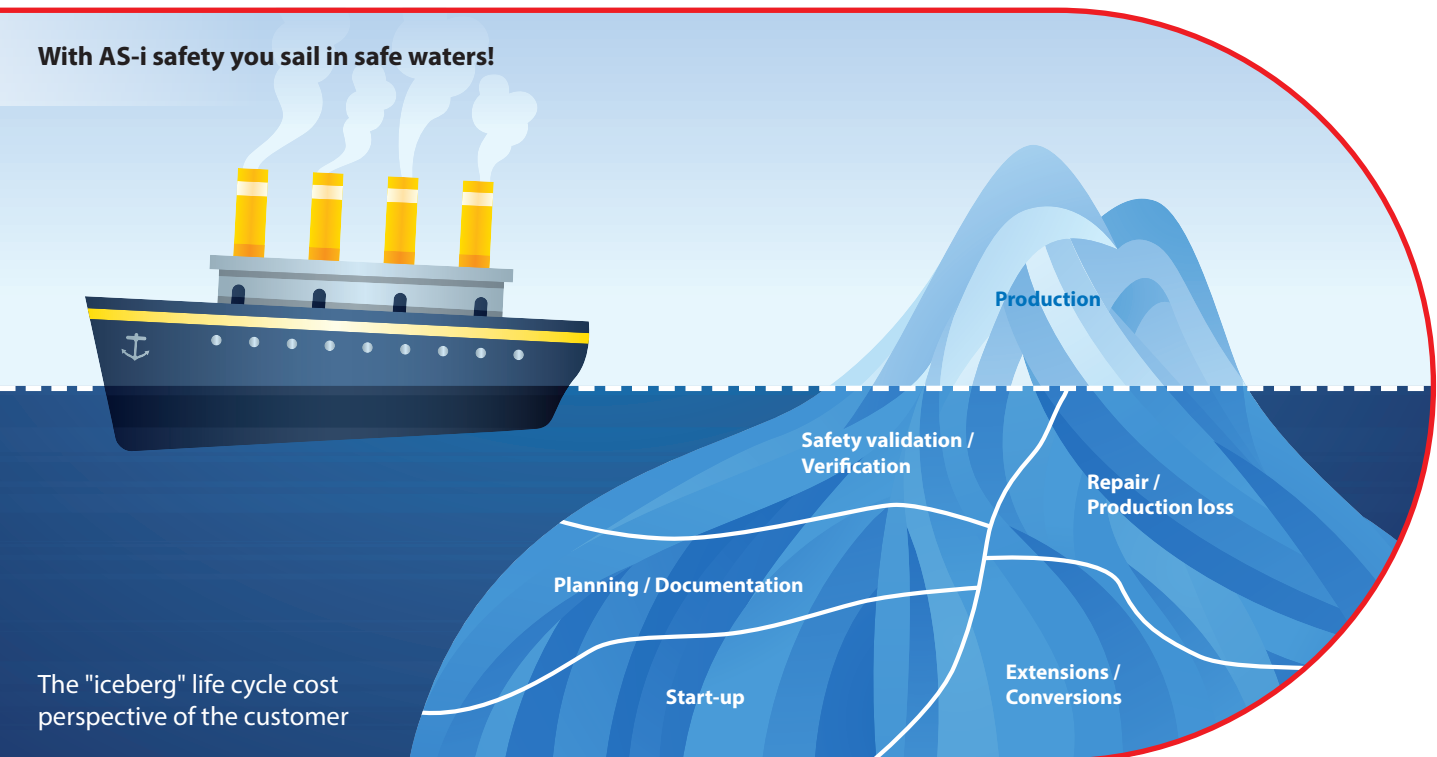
With AS-i safety you sail in safe waters!

Production

Safety validation / Verification

Repair / Production loss

Planning / Documentation

Start-up

Extensions / Conversions

The "iceberg" life cycle cost perspective of the customer